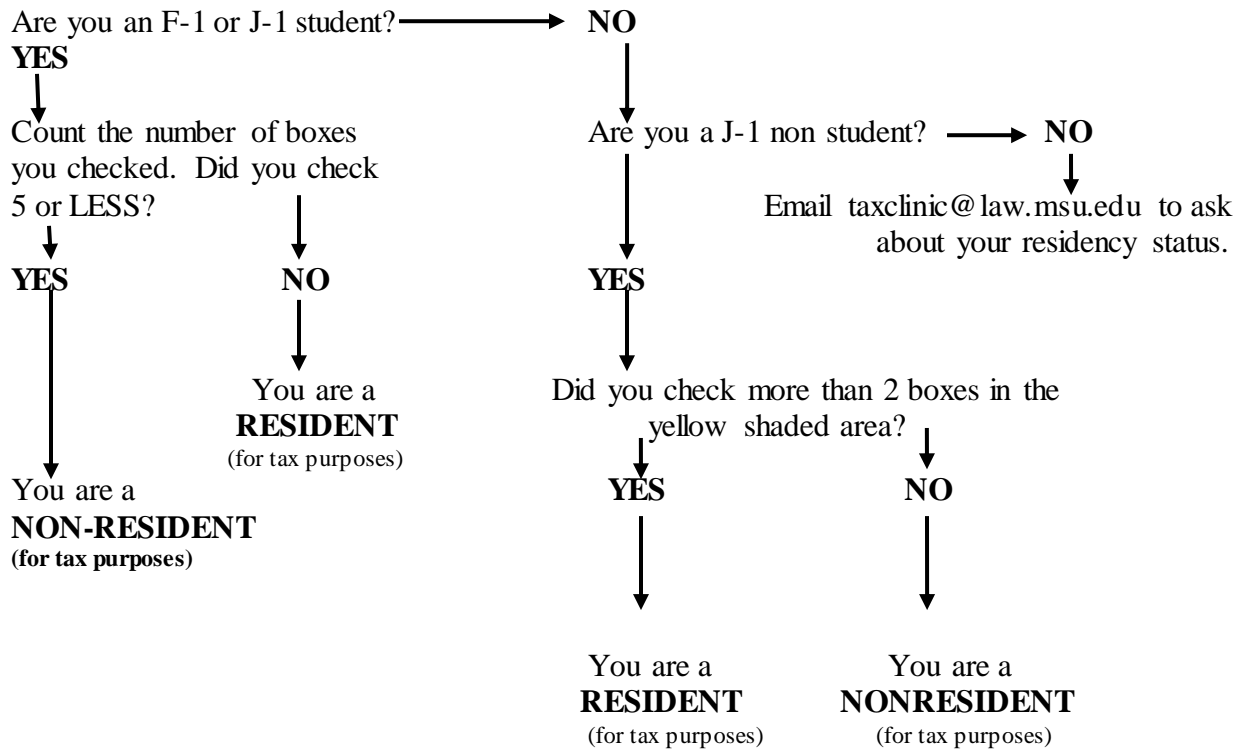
Are you an F-1 or J-1 student?

NO

YES

Count the number of boxes you checked. Did you check 5 or LESS?

Are you a J-1 non student?

NO

Email taxclinic@law.msu.edu to ask about your residency status.

YES

NO

YES

You are a
RESIDENT
(for tax purposes)

Did you check more than 2 boxes in the yellow shaded area?

You are a
NON-RESIDENT
(for tax purposes)

YES

NO

You are a
RESIDENT
(for tax purposes)

You are a
NONRESIDENT
(for tax purposes)